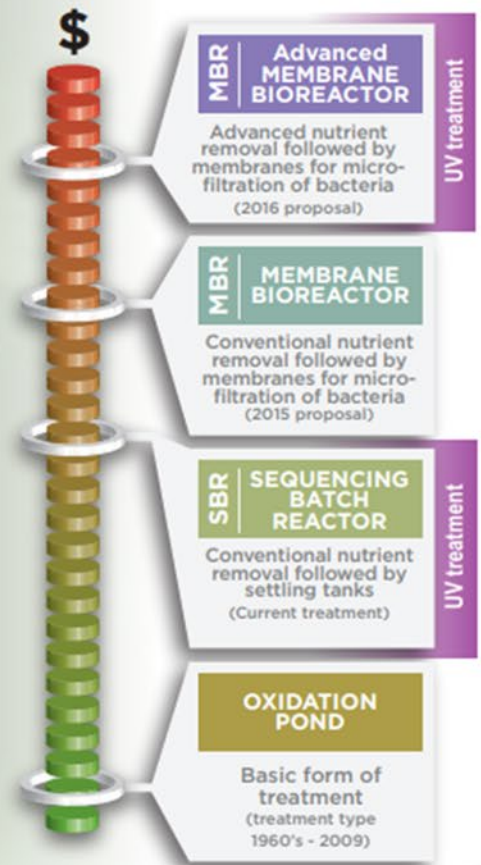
$

MBR Advanced MEMBRANE BIOREACTOR

Advanced nutrient removal followed by membranes for microfiltration of bacteria

(2016 proposal)

UV treatment

MBR MEMBRANE BIOREACTOR

Conventional nutrient removal followed by membranes for microfiltration of bacteria

(2015 proposal)

SBR SEQUENCING BATCH REACTOR

Conventional nutrient removal followed by settling tanks

(Current treatment)

UV treatment

OXIDATION POND

Basic form of treatment

(treatment type 1960's - 2009)